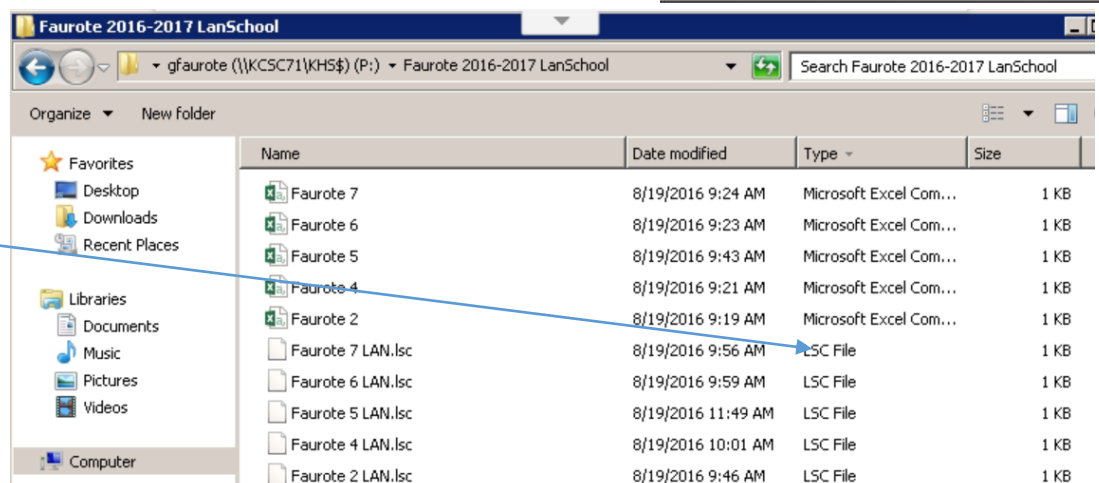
Faurote 2016-2017 LanSchool

gfaurote (\\KCSC71\KHS$) (P:) ▸ Faurote 2016-2017 LanSchool

Search Faurote 2016-2017 LanSchool

Organize ▾ New folder

Favorites
Desktop
Downloads
Recent Places

Libraries
Documents
Music
Pictures
Videos

Computer

| Name | Date modified | Type | Size |
|---|---|---|---|
| Faurote 7 | 8/19/2016 9:24 AM | Microsoft Excel Com... | 1 KB |
| Faurote 6 | 8/19/2016 9:23 AM | Microsoft Excel Com... | 1 KB |
| Faurote 5 | 8/19/2016 9:43 AM | Microsoft Excel Com... | 1 KB |
| Faurote 4 | 8/19/2016 9:21 AM | Microsoft Excel Com... | 1 KB |
| Faurote 2 | 8/19/2016 9:19 AM | Microsoft Excel Com... | 1 KB |
| Faurote 7 LAN.lsc | 8/19/2016 9:56 AM | LSC File | 1 KB |
| Faurote 6 LAN.lsc | 8/19/2016 9:59 AM | LSC File | 1 KB |
| Faurote 5 LAN.lsc | 8/19/2016 11:49 AM | LSC File | 1 KB |
| Faurote 4 LAN.lsc | 8/19/2016 10:01 AM | LSC File | 1 KB |
| Faurote 2 LAN.lsc | 8/19/2016 9:46 AM | LSC File | 1 KB |